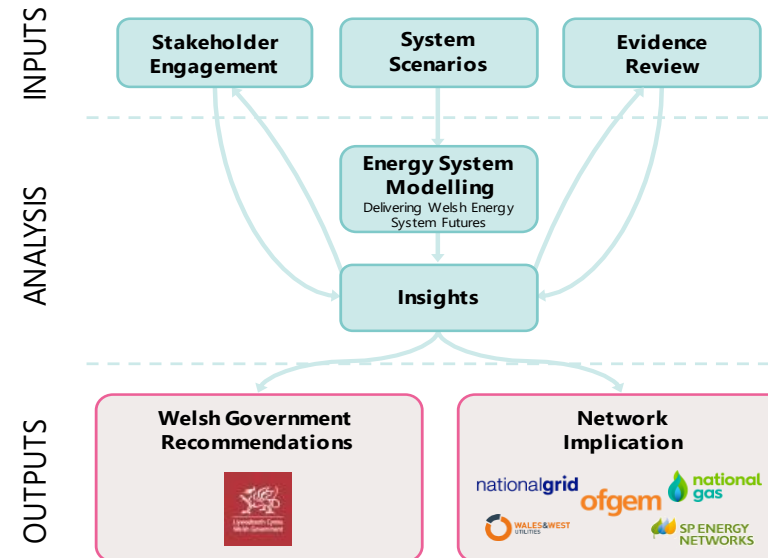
INPUTS

Stakeholder Engagement

System Scenarios

Evidence Review

ANALYSIS

Energy System Modelling
Delivering Welsh Energy System Futures

Insights

OUTPUTS

Welsh Government Recommendations

Llywodraeth Cymru
Welsh Government

Network Implication

nationalgrid

ofgem

national gas

WALES&WEST UTILITIES

SP ENERGY NETWORKS